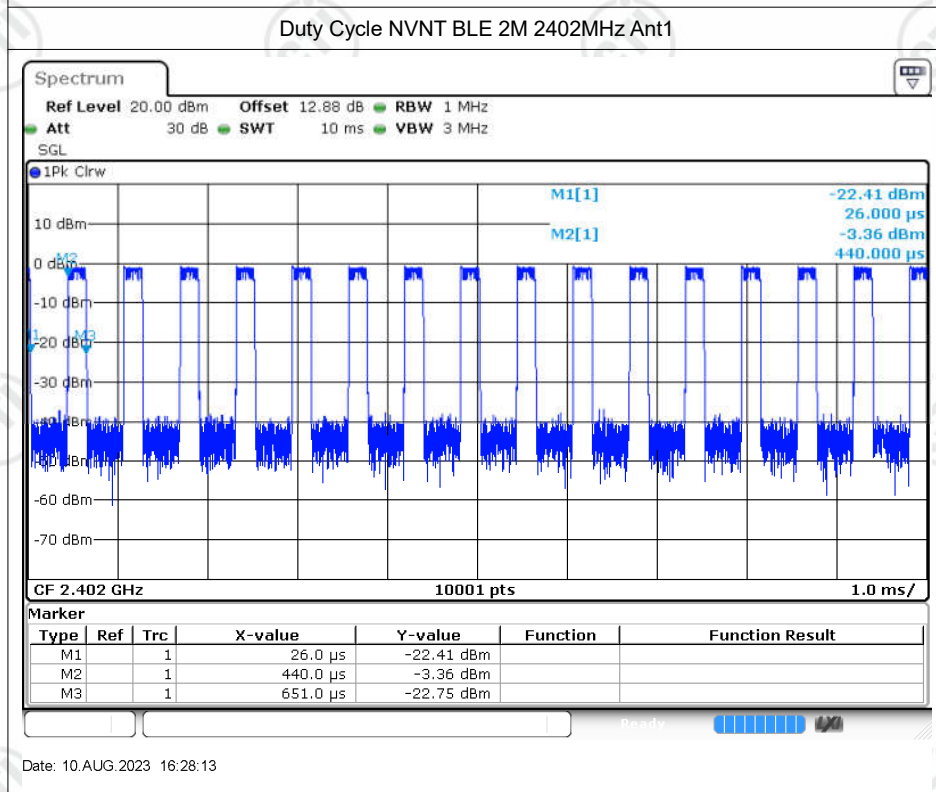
Duty Cycle NVNT BLE 2M 2402MHz Ant1

Spectrum

Ref Level 20.00 dBm Offset 12.88 dB RBW 1 MHz
Att 30 dB SWT 10 ms VBW 3 MHz
SGL

1Pk Clrw

M1[1] -22.41 dBm
26.000 µs
M2[1] -3.36 dBm
440.000 µs

10 dBm
0 dBm
M2
-10 dBm
-20 dBm
M1
M3
-30 dBm
-40 dBm
-50 dBm
-60 dBm
-70 dBm

CF 2.402 GHz 10001 pts 1.0 ms/

Marker

| Type | Ref | Trc | X-value | Y-value | Function | Function Result |
|---|---|---|---|---|---|---|
| M1 | | 1 | 26.0 µs | -22.41 dBm | | |
| M2 | | 1 | 440.0 µs | -3.36 dBm | | |
| M3 | | 1 | 651.0 µs | -22.75 dBm | | |

Ready

Date: 10.AUG.2023 16:28:13